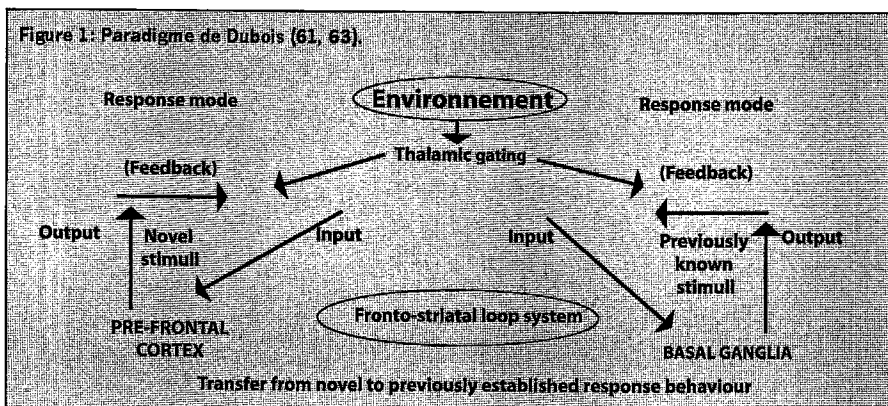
Figure 1: Paradigme de Dubois (61, 63).

Response mode

Environnement

Response mode

Thalamic gating

(Feedback)

(Feedback)

Output

Novel stimuli

Input

Input

Previously known stimuli

Output

PRE-FRONTAL CORTEX

Fronto-striatal loop system

BASAL GANGLIA

Transfer from novel to previously established response behaviour